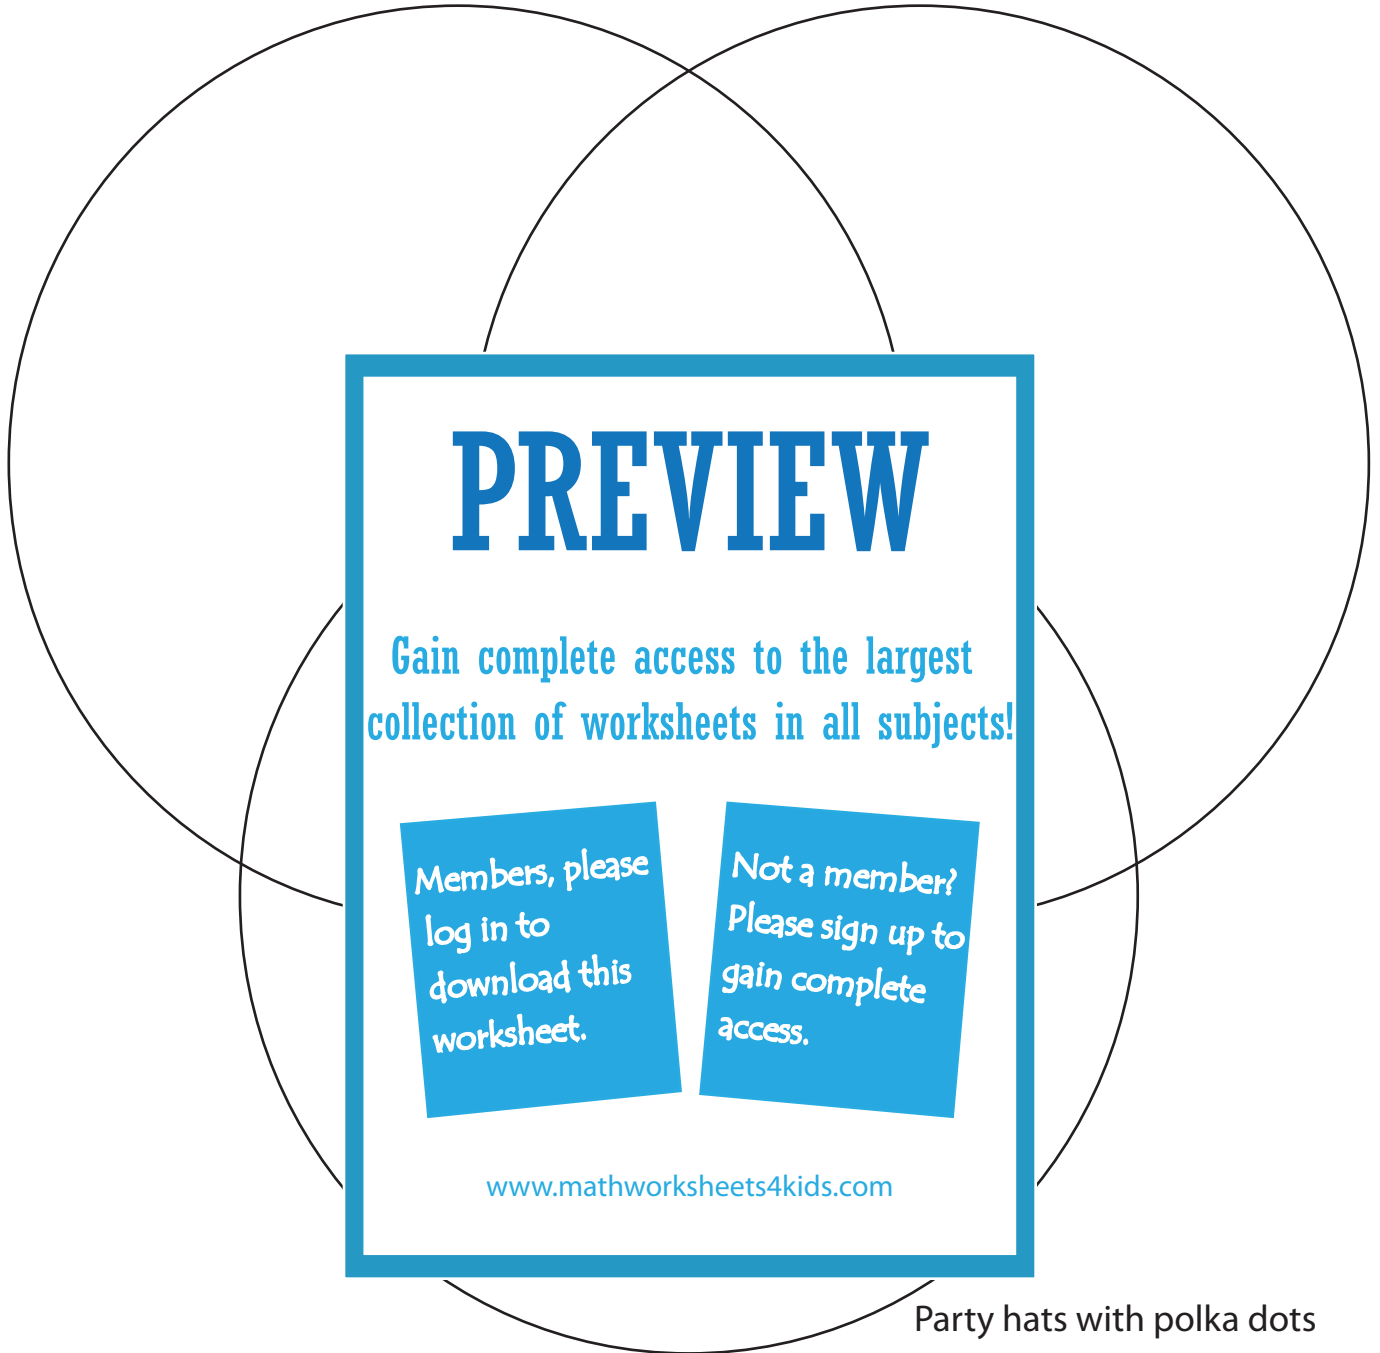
PREVIEW

Gain complete access to the largest collection of worksheets in all subjects!

Members, please log in to download this worksheet.

Not a member? Please sign up to gain complete access.

www.mathworksheets4kids.com

Party hats with polka dots